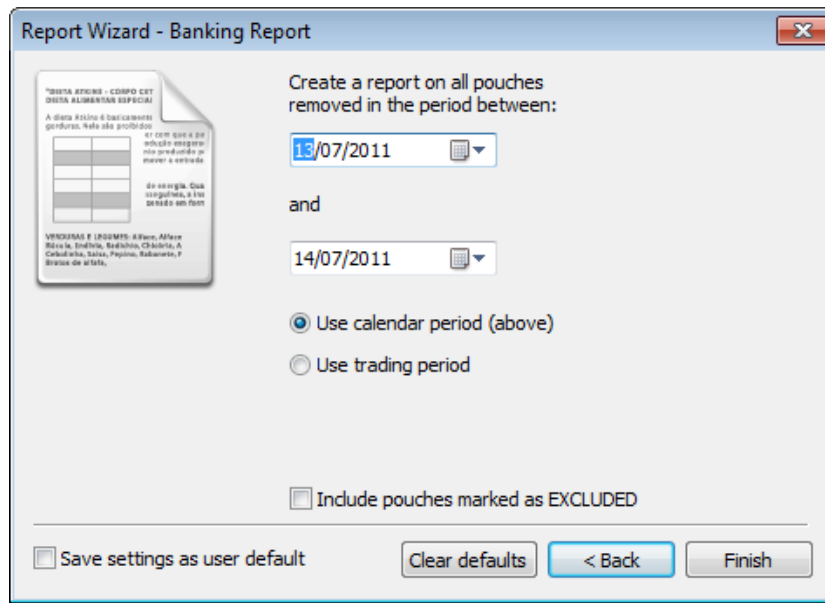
Report Wizard - Banking Report

"DIETA ATKINS - CORPO CE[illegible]
DIETA ALIMENTAR ESPECIA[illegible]
A dieta Atkins é basicament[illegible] gorduras. Nela são proibidos
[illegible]

VERDURAS E LEGUMES: Alface, Alface Rúcula, Endívia, Radichio, Chicória, A Cebolinha, Salsa, Pepino, Rabanete, F Brotos de alfafa,

Create a report on all pouches removed in the period between:

13/07/2011

and

14/07/2011

Use calendar period (above)

Use trading period

Include pouches marked as EXCLUDED

Save settings as user default

Clear defaults

< Back

Finish